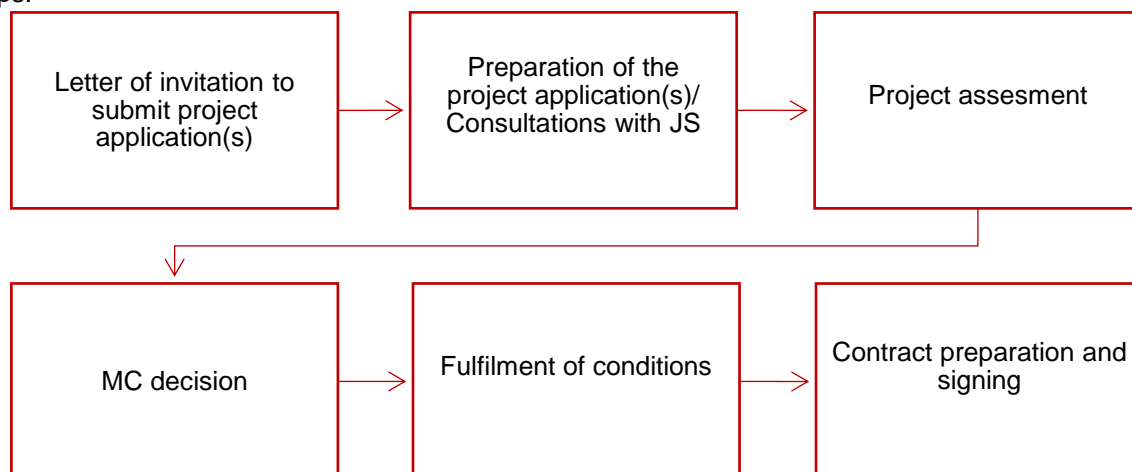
Letter of invitation to submit project application(s)

Preparation of the project application(s)/ Consultations with JS

Project assesment

MC decision

Fulfilment of conditions

Contract preparation and signing